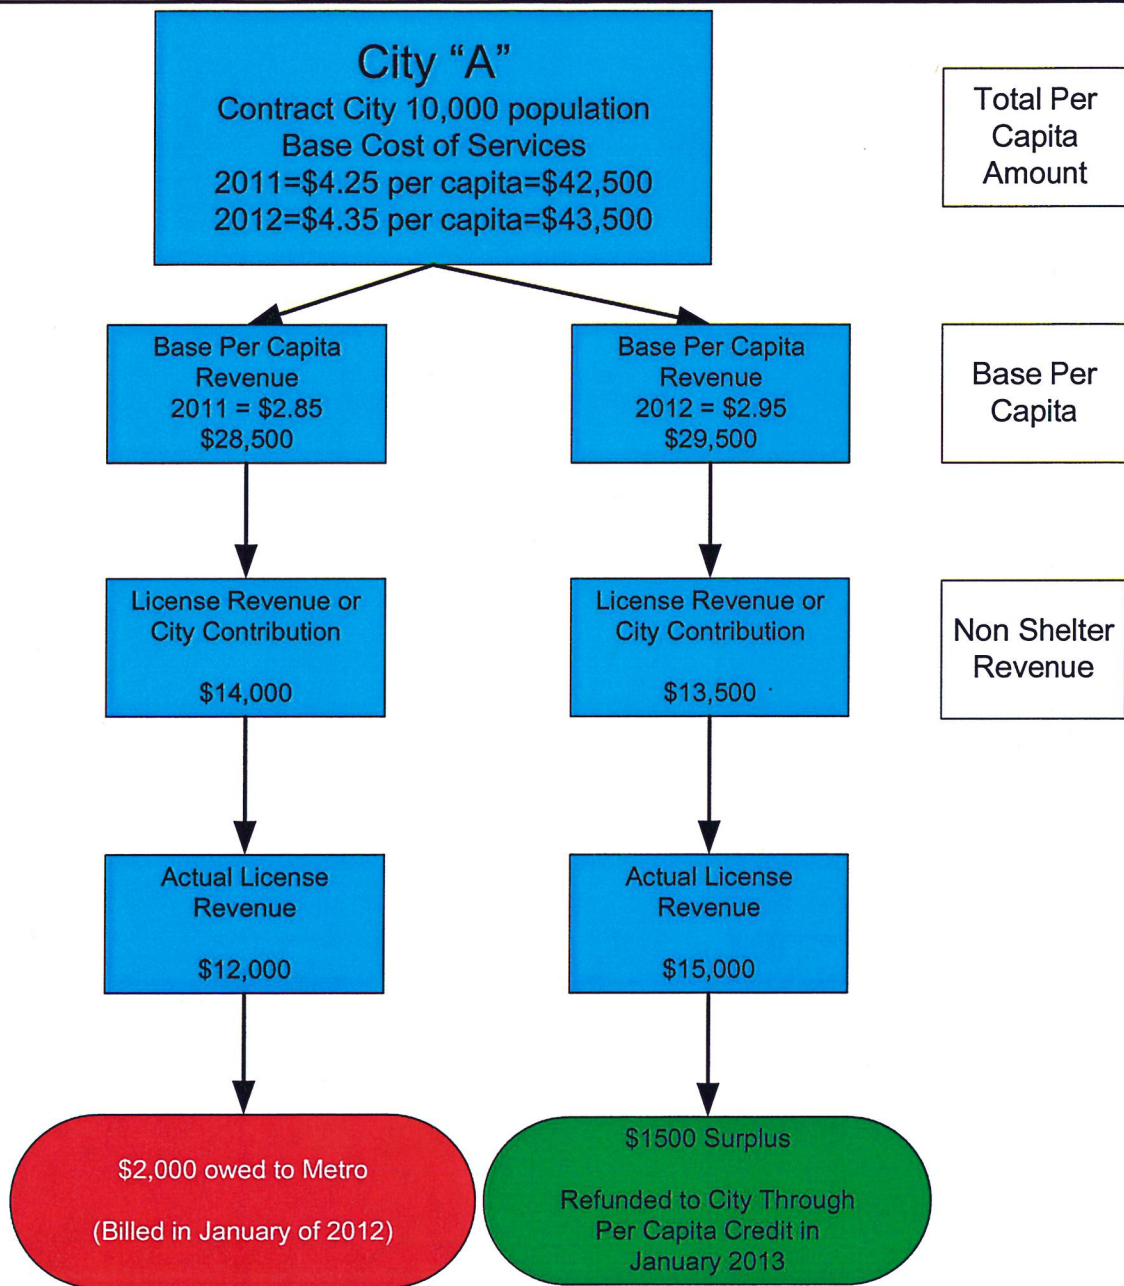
City "A"
Contract City 10,000 population
Base Cost of Services
2011=$4.25 per capita=$42,500
2012=$4.35 per capita=$43,500

Total Per Capita Amount

Base Per Capita Revenue
2011 = $2.85
$28,500

Base Per Capita Revenue
2012 = $2.95
$29,500

Base Per Capita

License Revenue or City Contribution

$14,000

License Revenue or City Contribution

$13,500

Non Shelter Revenue

Actual License Revenue

$12,000

Actual License Revenue

$15,000

$2,000 owed to Metro

(Billed in January of 2012)

$1500 Surplus

Refunded to City Through Per Capita Credit in January 2013